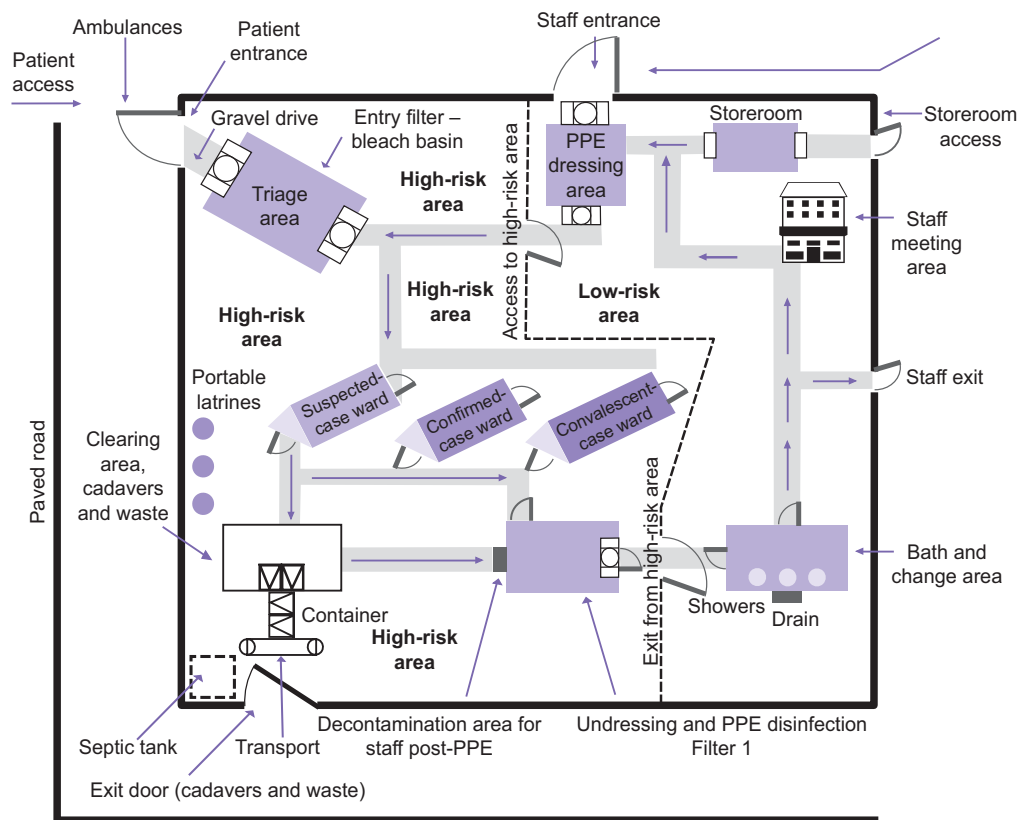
Ambulances

Patient entrance

Patient access

Staff entrance

Gravel drive

Entry filter – bleach basin

Storeroom

Storeroom access

PPE dressing area

Triage area

High-risk area

Access to high-risk area

Staff meeting area

High-risk area

Low-risk area

High-risk area

Portable latrines

Suspected-case ward

Confirmed-case ward

Convalescent-case ward

Staff exit

Clearing area, cadavers and waste

Exit from high-risk area

Paved road

Bath and change area

Container

Showers

Drain

High-risk area

Septic tank

Transport

Decontamination area for staff post-PPE

Undressing and PPE disinfection Filter 1

Exit door (cadavers and waste)